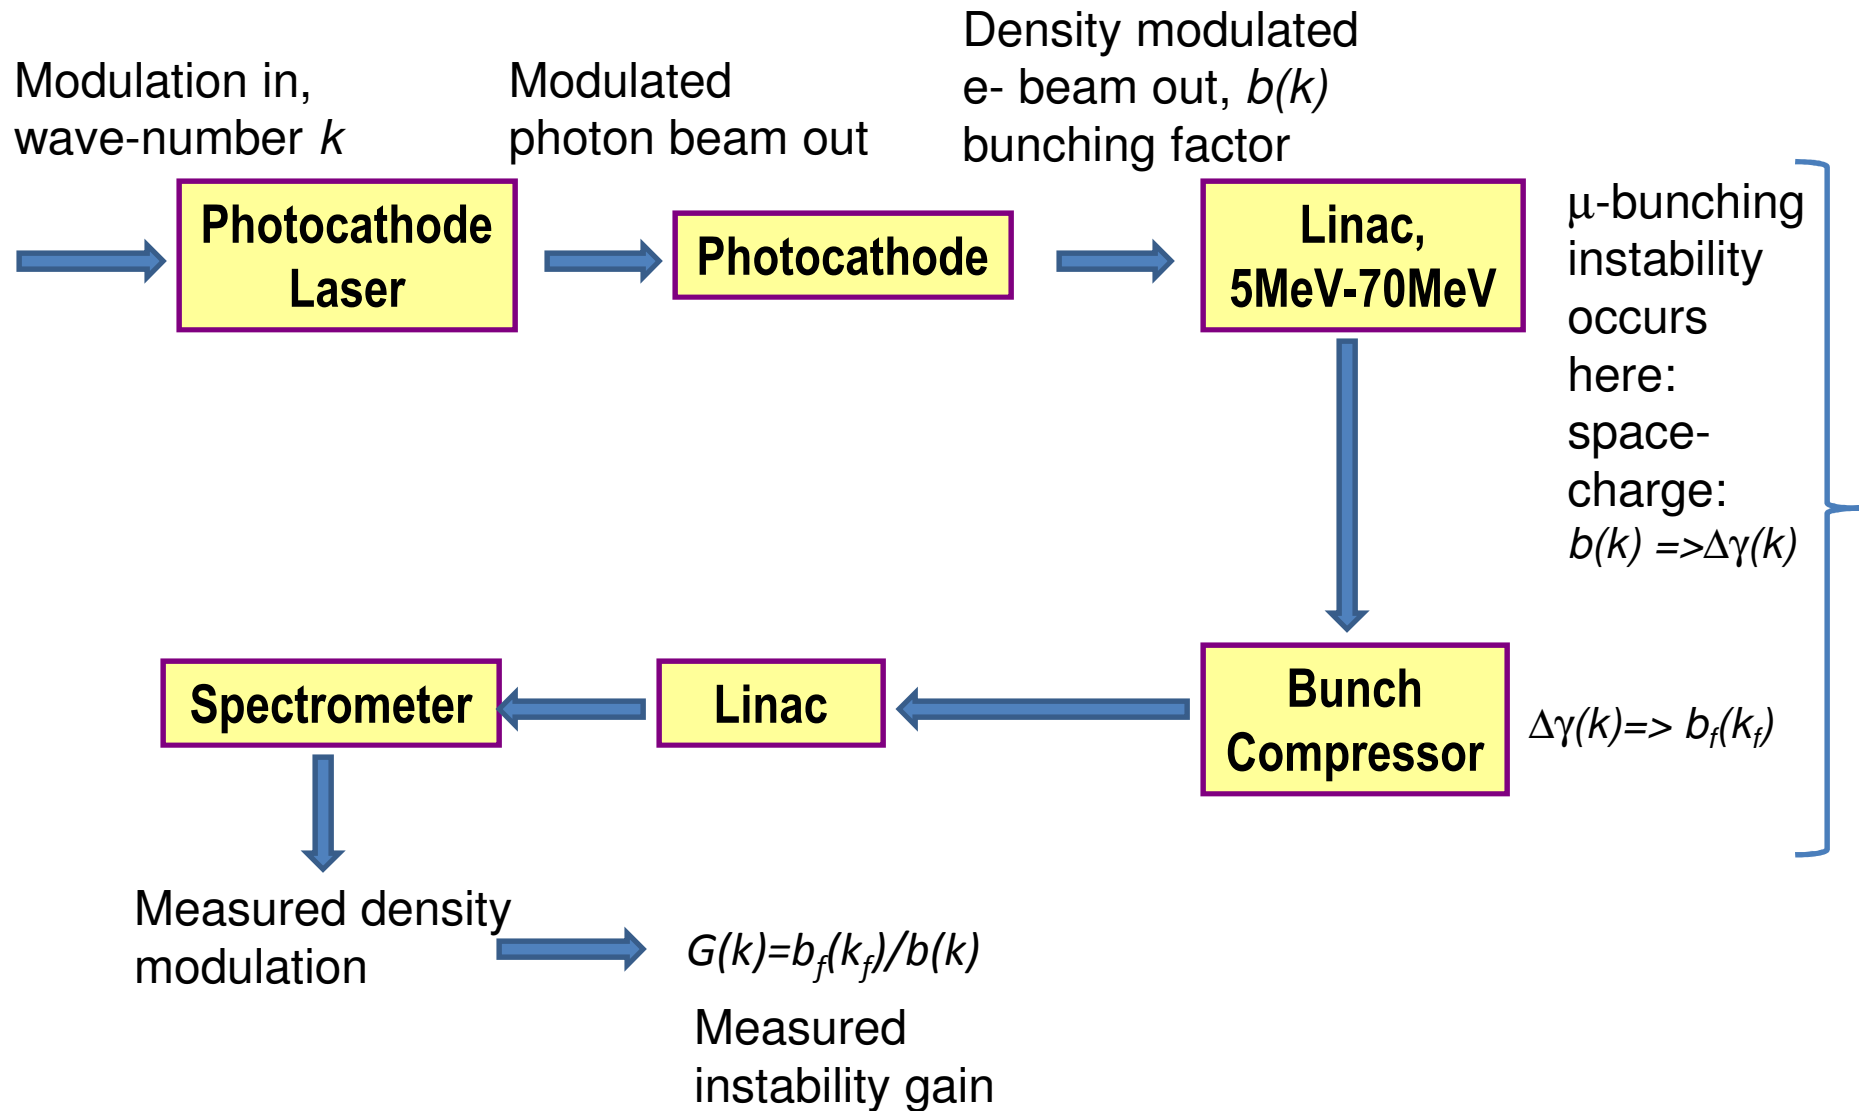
Modulation in, wave-number $k$

Modulated photon beam out

Density modulated e- beam out, $b(k)$ bunching factor

Photocathode Laser

Photocathode

Linac, 5MeV-70MeV

μ-bunching instability occurs here: space-charge: $b(k) \Rightarrow \Delta\gamma(k)$

Spectrometer

Linac

Bunch Compressor

$\Delta\gamma(k) \Rightarrow b_f(k_f)$

Measured density modulation

$G(k)=b_f(k_f)/b(k)$

Measured instability gain